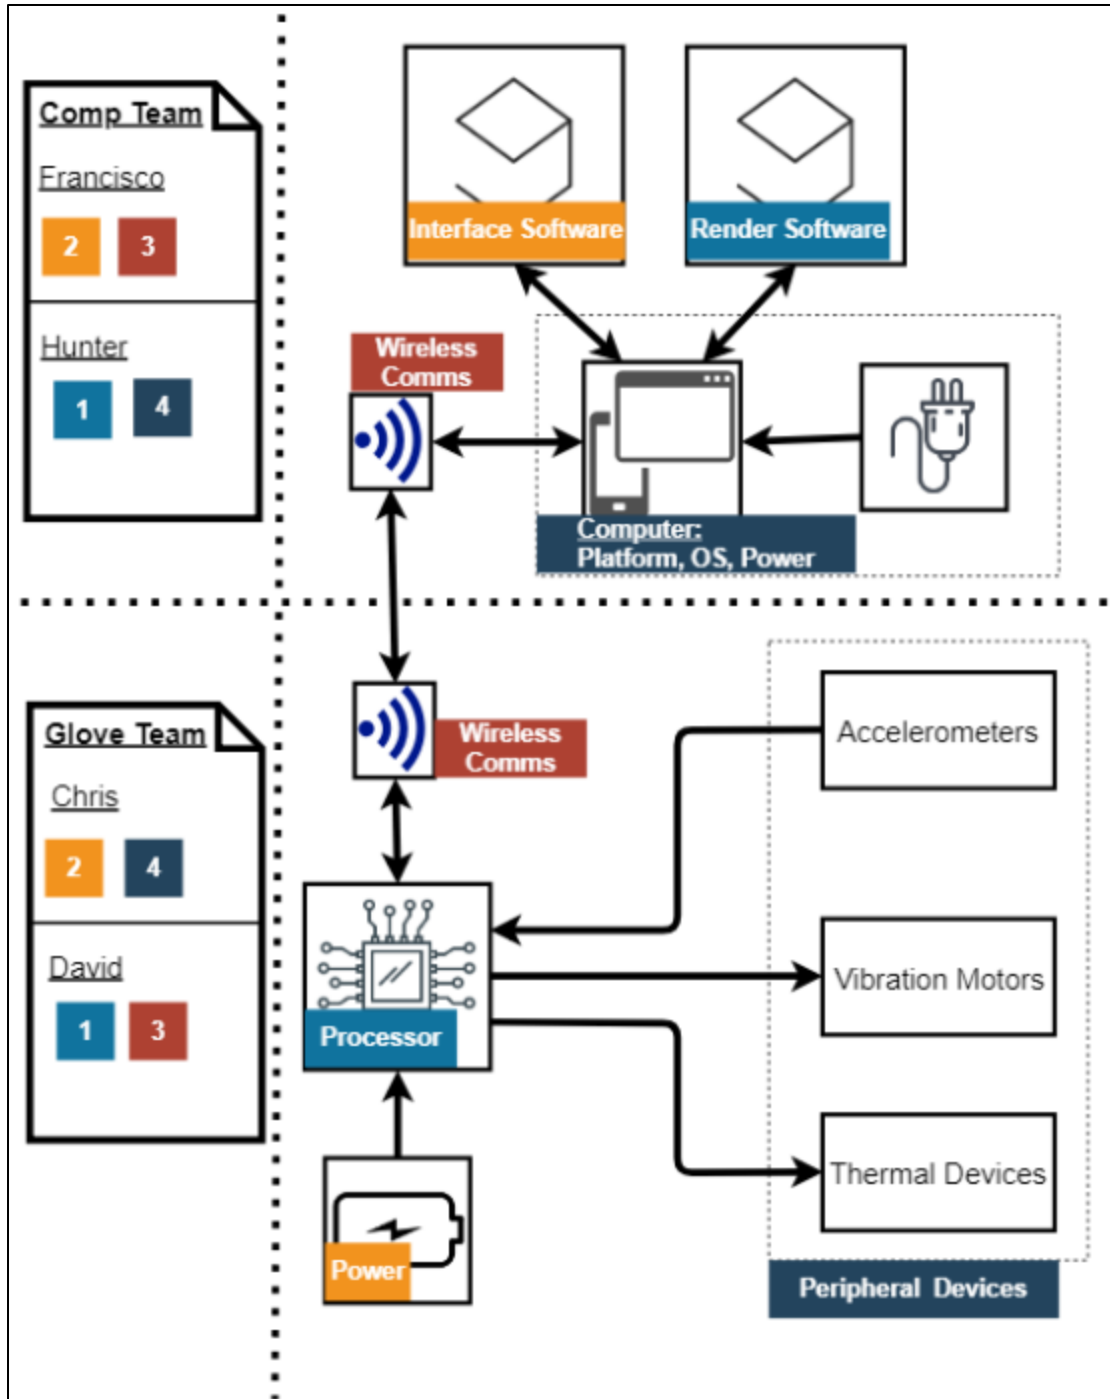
Comp Team

Francisco

2 3

Hunter

1 4

Interface Software

Render Software

Wireless Comms

Computer: Platform, OS, Power

Glove Team

Chris

2 4

David

1 3

Wireless Comms

Accelerometers

Processor

Vibration Motors

Thermal Devices

Power

Peripheral Devices